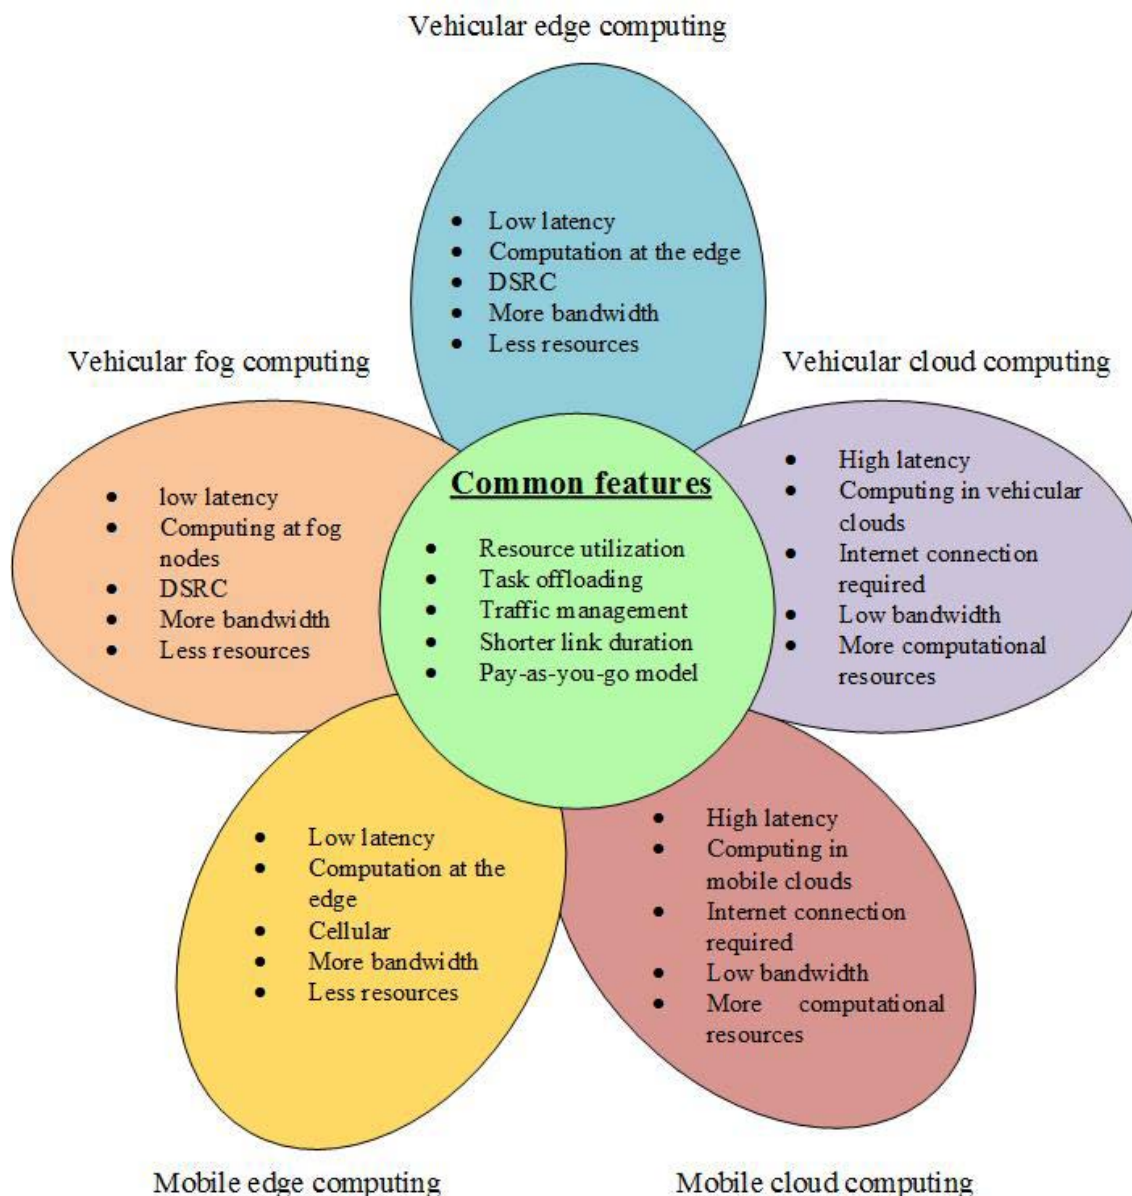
Vehicular edge computing

- Low latency
- Computation at the edge
- DSRC
- More bandwidth
- Less resources

Vehicular fog computing

- low latency
- Computing at fog nodes
- DSRC
- More bandwidth
- Less resources

Vehicular cloud computing

- High latency
- Computing in vehicular clouds
- Internet connection required
- Low bandwidth
- More computational resources

Common features

- Resource utilization
- Task offloading
- Traffic management
- Shorter link duration
- Pay-as-you-go model

- Low latency
- Computation at the edge
- Cellular
- More bandwidth
- Less resources

- High latency
- Computing in mobile clouds
- Internet connection required
- Low bandwidth
- More computational resources

Mobile edge computing

Mobile cloud computing